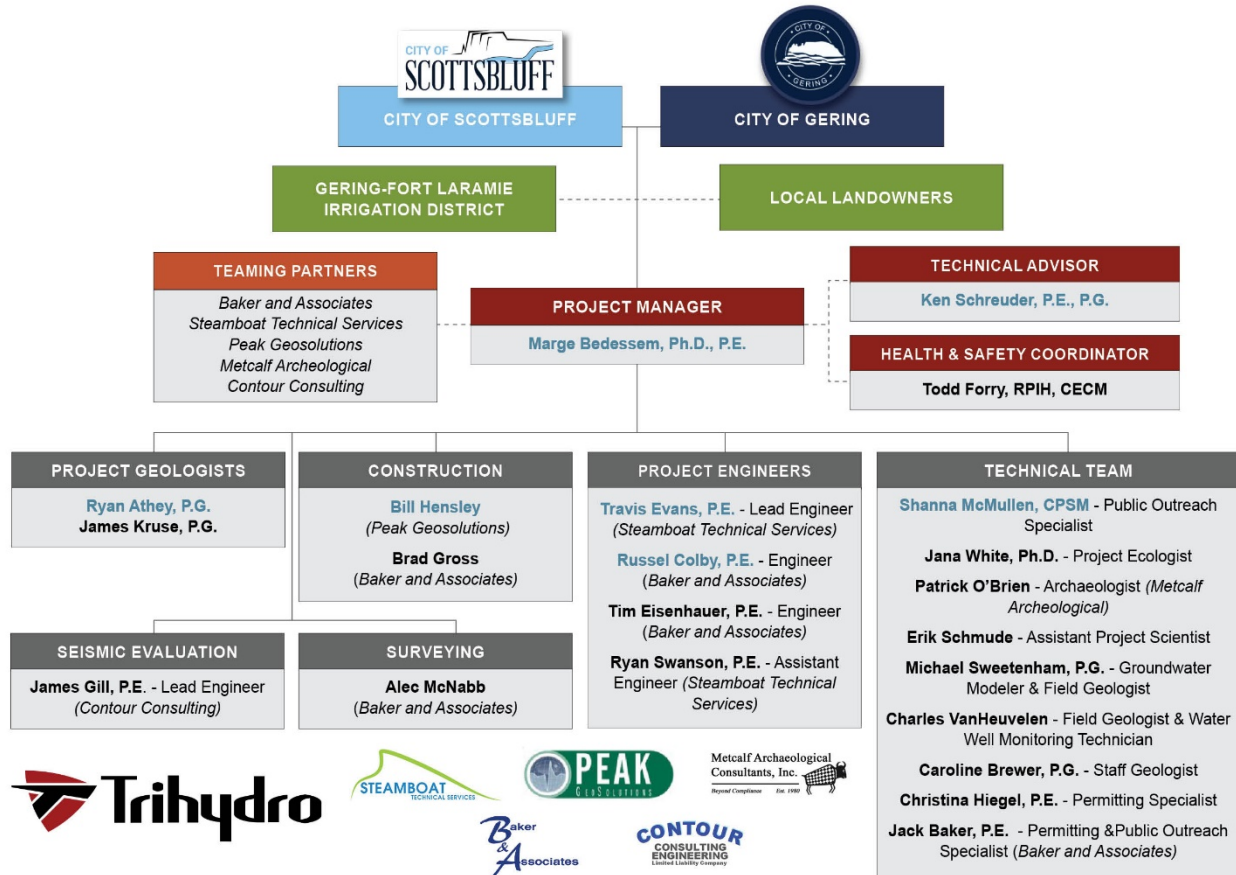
CITY OF SCOTTSBLUFF

CITY OF GERING

CITY OF SCOTTSBLUFF

CITY OF GERING

GERING-FORT LARAMIE IRRIGATION DISTRICT

LOCAL LANDOWNERS

TEAMING PARTNERS

Baker and Associates
Steamboat Technical Services
Peak Geosolutions
Metcalf Archeological
Contour Consulting

PROJECT MANAGER

Marge Bedessem, Ph.D., P.E.

TECHNICAL ADVISOR

Ken Schreuder, P.E., P.G.

HEALTH & SAFETY COORDINATOR

Todd Forry, RPIH, CECM

PROJECT GEOLOGISTS

Ryan Athey, P.G.
James Kruse, P.G.

CONSTRUCTION

Bill Hensley
(Peak Geosolutions)
Brad Gross
(Baker and Associates)

PROJECT ENGINEERS

Travis Evans, P.E. - Lead Engineer (Steamboat Technical Services)
Russel Colby, P.E. - Engineer (Baker and Associates)
Tim Eisenhauer, P.E. - Engineer (Baker and Associates)
Ryan Swanson, P.E. - Assistant Engineer (Steamboat Technical Services)

TECHNICAL TEAM

Shanna McMullen, CPSM - Public Outreach Specialist
Jana White, Ph.D. - Project Ecologist
Patrick O'Brien - Archaeologist (Metcalf Archeological)
Erik Schmude - Assistant Project Scientist
Michael Sweetenham, P.G. - Groundwater Modeler & Field Geologist
Charles VanHeuvelen - Field Geologist & Water Well Monitoring Technician
Caroline Brewer, P.G. - Staff Geologist
Christina Hiegel, P.E. - Permitting Specialist
Jack Baker, P.E. - Permitting &Public Outreach Specialist (Baker and Associates)

SEISMIC EVALUATION

James Gill, P.E. - Lead Engineer (Contour Consulting)

SURVEYING

Alec McNabb
(Baker and Associates)

Trihydro

STEAMBOAT TECHNICAL SERVICES

PEAK GEOSOLUTIONS

Metcalf Archaeological Consultants, Inc.
Beyond Compliance Est. 1980

Baker & Associates

CONTOUR CONSULTING ENGINEERING Limited Liability Company